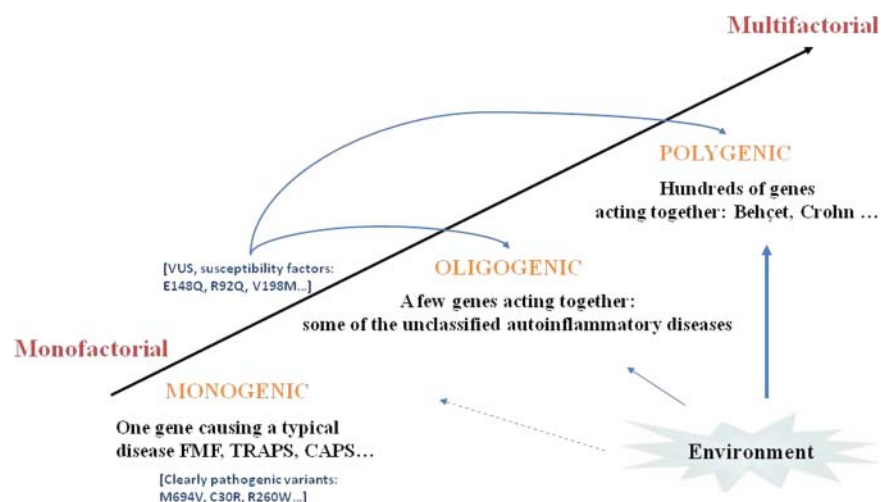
Multifactorial

POLYGENIC

Hundreds of genes acting together: Behçet, Crohn …

[VUS, susceptibility factors: E148Q, R92Q, V198M…]

OLIGOGENIC

A few genes acting together: some of the unclassified autoinflammatory diseases

Monofactorial

MONOGENIC

One gene causing a typical disease FMF, TRAPS, CAPS…

[Clearly pathogenic variants: M694V, C30R, R260W…]

Environment